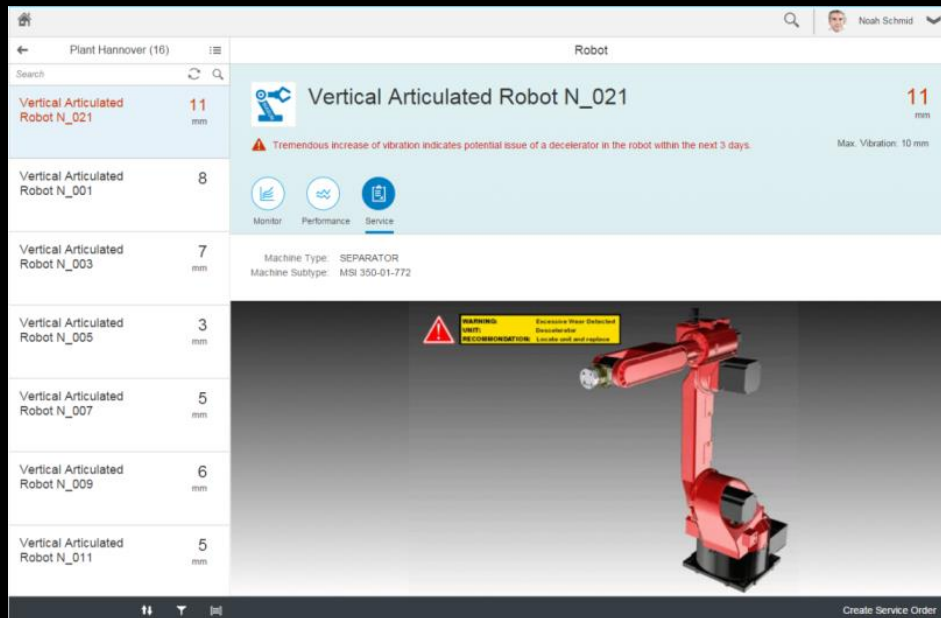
Noah Schmid

Plant Hannover (16)

Search

Vertical Articulated Robot N_021 11 mm

Vertical Articulated Robot N_001 8

Vertical Articulated Robot N_003 7 mm

Vertical Articulated Robot N_005 3 mm

Vertical Articulated Robot N_007 5 mm

Vertical Articulated Robot N_009 6 mm

Vertical Articulated Robot N_011 5 mm

Robot

Vertical Articulated Robot N_021

11 mm

Tremendous increase of vibration indicates potential issue of a decelerator in the robot within the next 3 days.

Max. Vibration: 10 mm

Monitor Performance Service

Machine Type: SEPARATOR
Machine Subtype: MSI 350-01-772

| WARNING: | Excessive Wear Detected |
|---|---|
| UNIT: | Decelerator |
| RECOMMONDATION: | Locate unit and replace |

Create Service Order